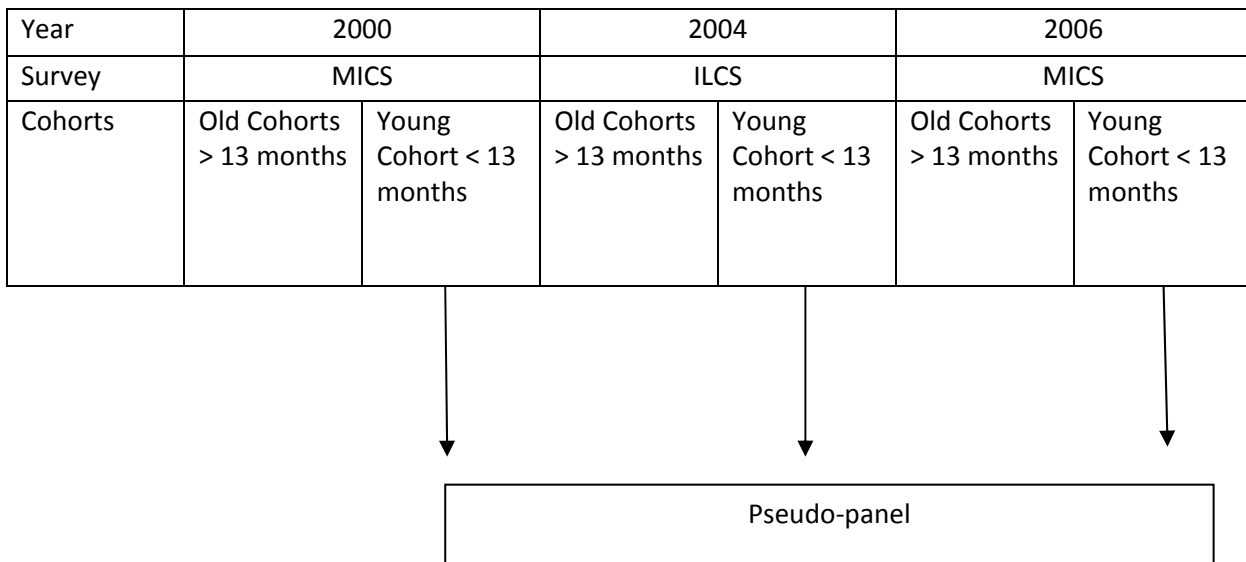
| Year | 2000 | | 2004 | | 2006 | |
|---|---|---|---|---|---|---|
| Survey | MICS | | ILCS | | MICS | |
| Cohorts | Old Cohorts > 13 months | Young Cohort < 13 months | Old Cohorts > 13 months | Young Cohort < 13 months | Old Cohorts > 13 months | Young Cohort < 13 months |

Pseudo-panel